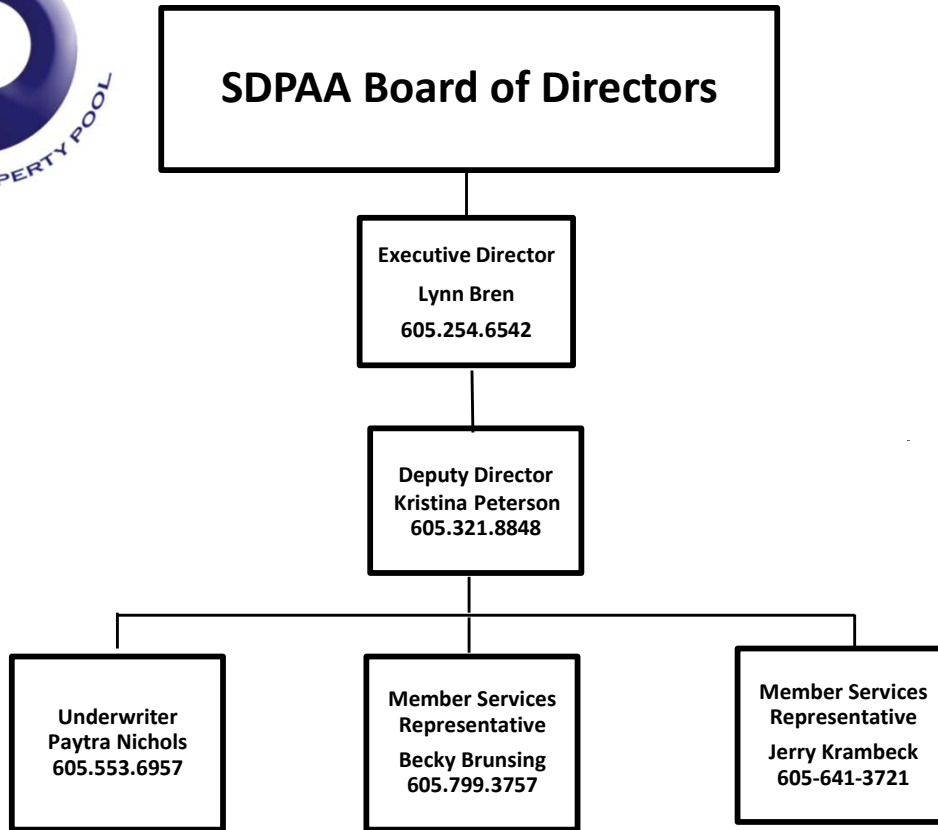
PERTY POOL

SDPAA Board of Directors

Executive Director
Lynn Bren
605.254.6542

Deputy Director
Kristina Peterson
605.321.8848

Underwriter
Paytra Nichols
605.553.6957

Member Services Representative
Becky Brunsing
605.799.3757

Member Services Representative
Jerry Krambeck
605-641-3721